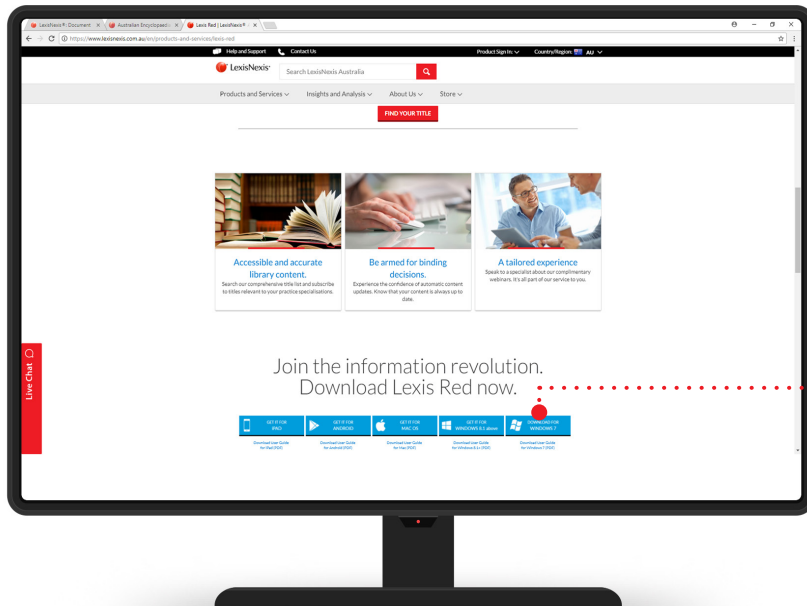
LexisNexis®: Document | Australian Encyclopaedia | Lexis Red | LexisNexis®

https://www.lexisnexis.com.au/en/products-and-services/lexis-red

Help and Support   Contact Us   Product Sign In   Country/Region: AU

LexisNexis®   Search LexisNexis Australia

Products and Services   Insights and Analysis   About Us   Store

FIND YOUR TITLE

Accessible and accurate library content.
Search our comprehensive title list and subscribe to titles relevant to your practice specialisations.

Be armed for binding decisions.
Experience the confidence of automatic content updates. Know that your content is always up to date.

A tailored experience
Speak to a specialist about our complimentary webinars. It's all part of our service to you.

Live Chat

Join the information revolution.
Download Lexis Red now.

GET IT FOR IPAD
Download User Guide for iPad (PDF)

GET IT FOR ANDROID
Download User Guide for Android (PDF)

GET IT FOR MAC OS
Download User Guide for Mac (PDF)

GET IT FOR WINDOWS 8.1 above
Download User Guide for Windows 8.1 (PDF)

DOWNLOAD FOR WINDOWS 7
Download User Guide for Windows 7 (PDF)